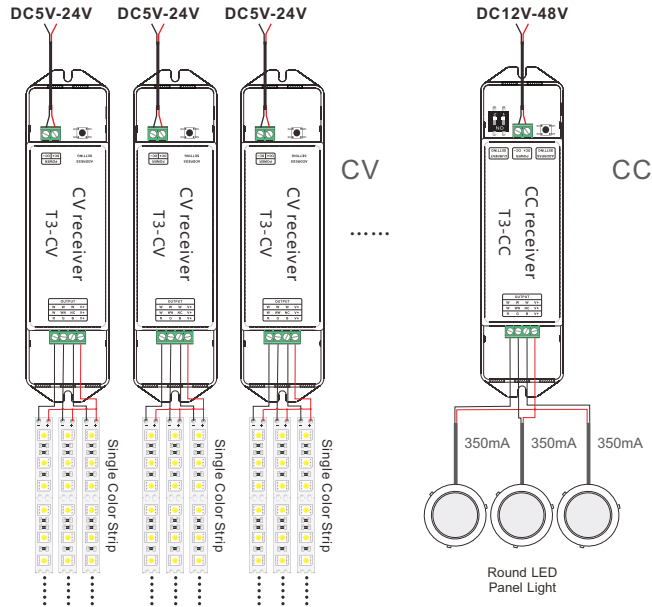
DC5V-24V
DC5V-24V
DC5V-24V
DC12V-48V

CV receiver
T3-CV

CV receiver
T3-CV

CV receiver
T3-CV

CV

......

CC receiver
T3-CC

CC

Single Color Strip
Single Color Strip
Single Color Strip

350mA
350mA
350mA

Round LED
Panel Light